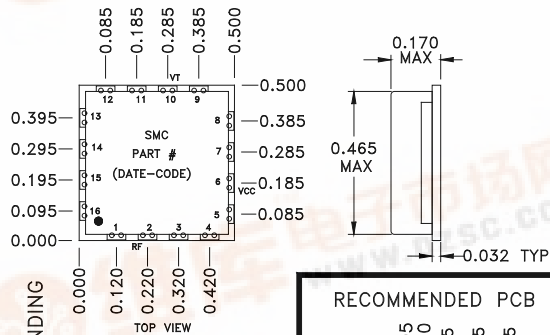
0.085 0.185 0.285 0.385 0.500

VT

12 11 10 9

—0.500

0.395 13

8 0.385

0.295 14

7 0.285

0.195 15

6 0.185

VCC

0.095 16

5 0.085

0.000 1 2 3 4

RF

SMC

PART #

(DATE-CODE)

0.000 0.120 0.220 0.320 0.420

TOP VIEW

0.170 MAX

0.465 MAX

0.032 TYP

RECOMMENDED PCB

NDING

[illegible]